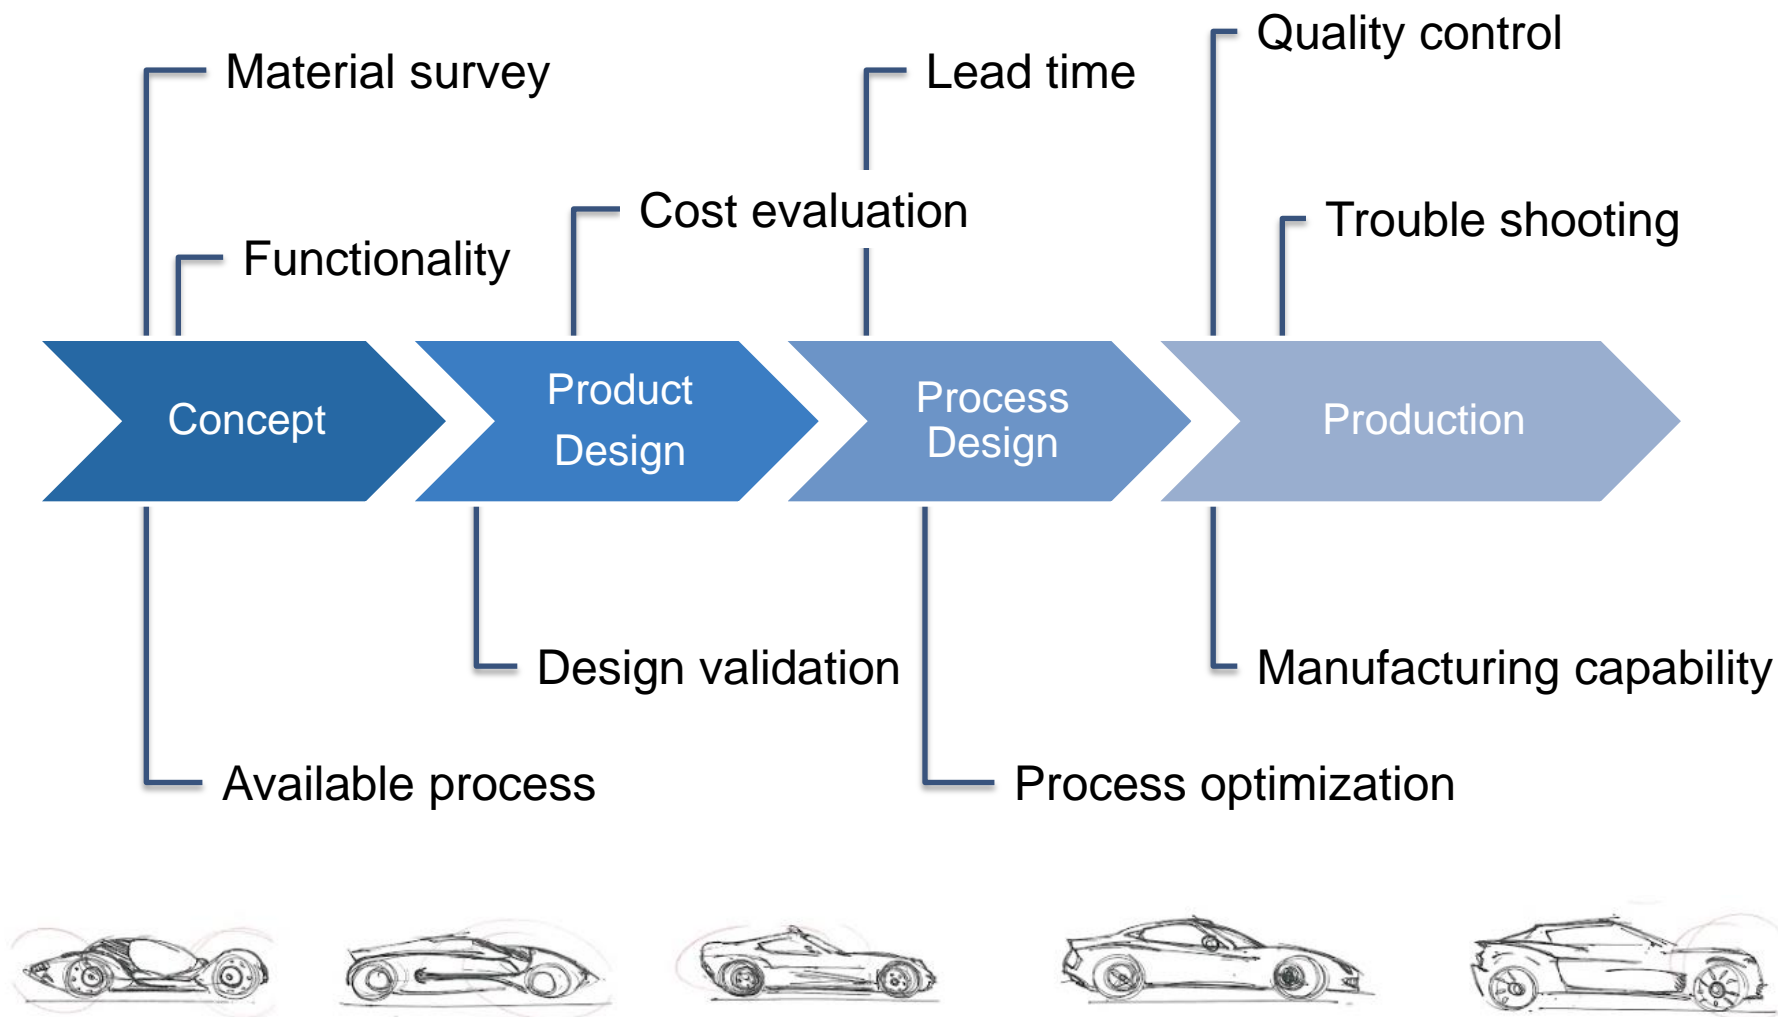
Quality control

Material survey

Lead time

Cost evaluation

Trouble shooting

Functionality

Concept

Product Design

Process Design

Production

Design validation

Manufacturing capability

Available process

Process optimization